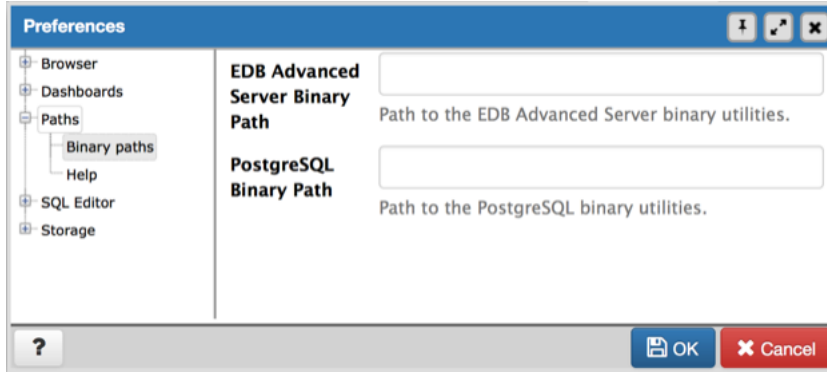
Preferences

Browser
Dashboards
Paths
Binary paths
Help
SQL Editor
Storage

EDB Advanced Server Binary Path

Path to the EDB Advanced Server binary utilities.

PostgreSQL Binary Path

Path to the PostgreSQL binary utilities.

?

OK

Cancel